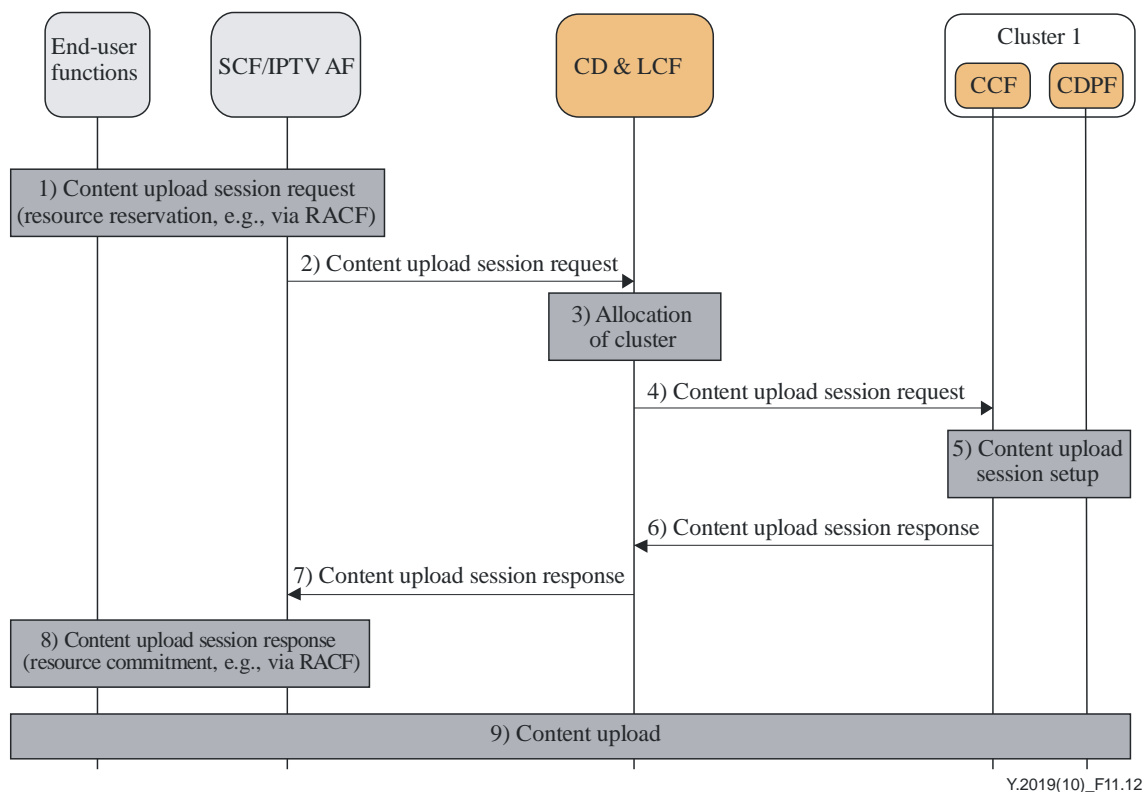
End-user functions

SCF/IPTV AF

CD & LCF

Cluster 1

CCF

CDPF

1) Content upload session request (resource reservation, e.g., via RACF)

2) Content upload session request

3) Allocation of cluster

4) Content upload session request

5) Content upload session setup

6) Content upload session response

7) Content upload session response

8) Content upload session response (resource commitment, e.g., via RACF)

9) Content upload

Y.2019(10)_F11.12